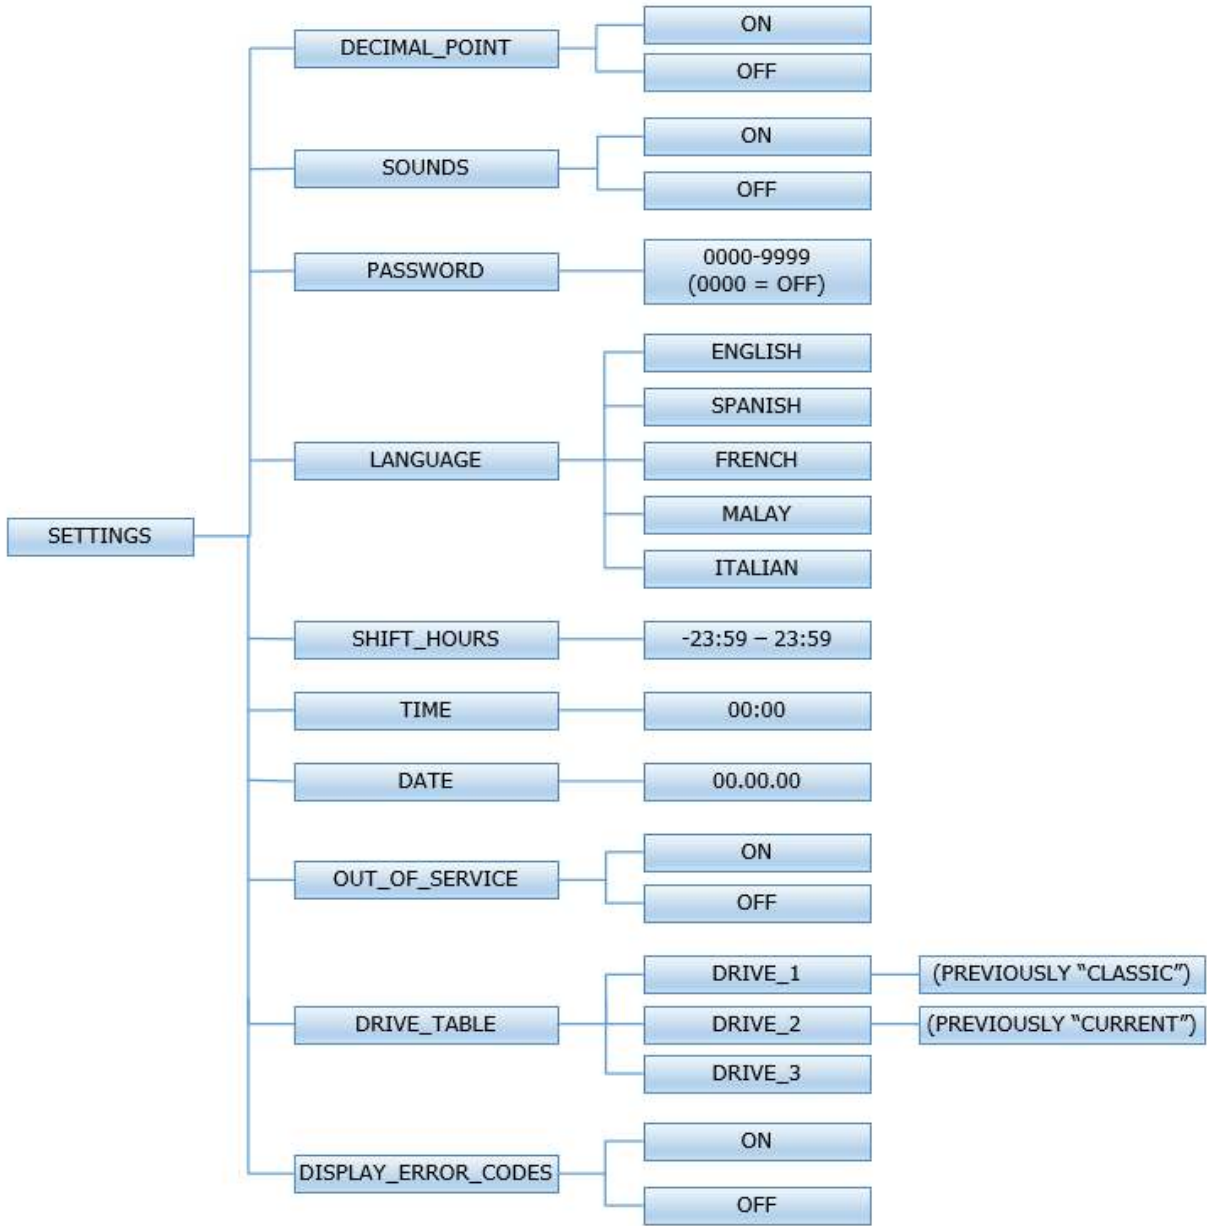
SETTINGS

DECIMAL_POINT
ON
OFF

SOUNDS
ON
OFF

PASSWORD
0000-9999 (0000 = OFF)

LANGUAGE
ENGLISH
SPANISH
FRENCH
MALAY
ITALIAN

SHIFT_HOURS
-23:59 – 23:59

TIME
00:00

DATE
00.00.00

OUT_OF_SERVICE
ON
OFF

DRIVE_TABLE
DRIVE_1
(PREVIOUSLY "CLASSIC")
DRIVE_2
(PREVIOUSLY "CURRENT")
DRIVE_3

DISPLAY_ERROR_CODES
ON
OFF